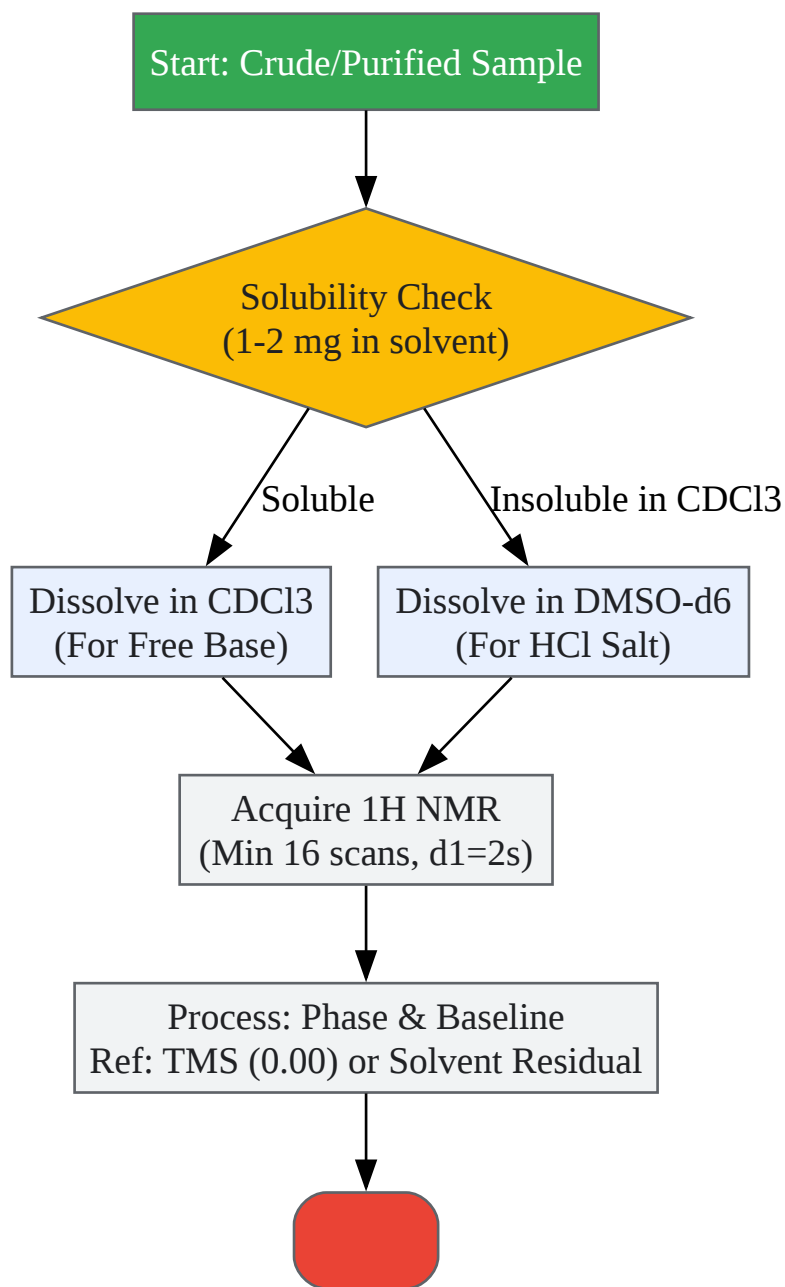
Start: Crude/Purified Sample

Solubility Check
(1-2 mg in solvent)

Soluble

Insoluble in CDCl3

Dissolve in CDCl3
(For Free Base)

Dissolve in DMSO-d6
(For HCl Salt)

Acquire 1H NMR
(Min 16 scans, d1=2s)

Process: Phase & Baseline
Ref: TMS (0.00) or Solvent Residual